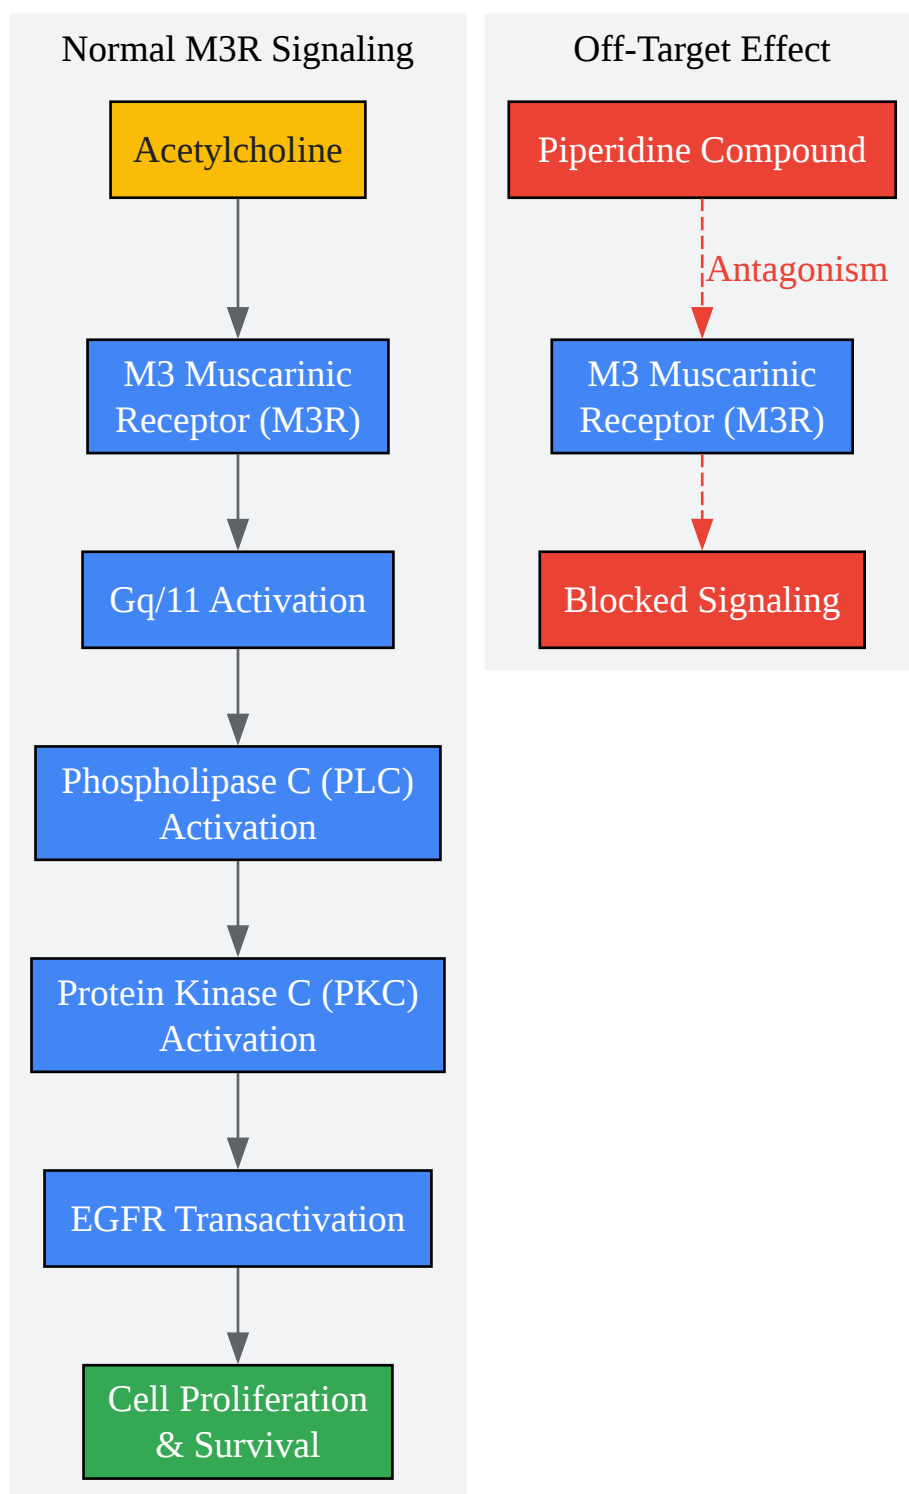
Normal M3R Signaling

Acetylcholine

M3 Muscarinic Receptor (M3R)

Gq/11 Activation

Phospholipase C (PLC) Activation

Protein Kinase C (PKC) Activation

EGFR Transactivation

Cell Proliferation & Survival

Off-Target Effect

Piperidine Compound

Antagonism

M3 Muscarinic Receptor (M3R)

Blocked Signaling